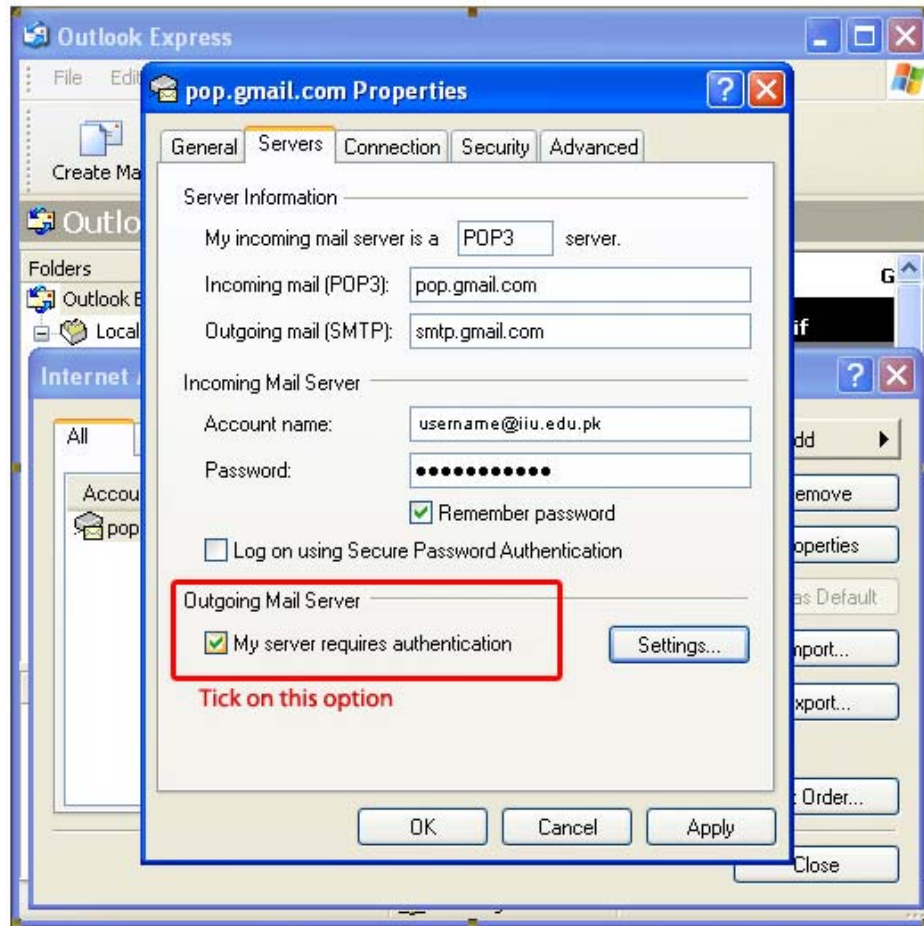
Outlook Express

File Edit

Create Ma

Outlo

Folders

Outlook E

Local

Internet

All

Accou

pop

G

if

dd

emove

operties

as Default

nport...

xport...

Order...

Close

pop.gmail.com Properties

General Servers Connection Security Advanced

Server Information

My incoming mail server is a POP3 server.

Incoming mail (POP3): pop.gmail.com

Outgoing mail (SMTP): smtp.gmail.com

Incoming Mail Server

Account name: username@iiu.edu.pk

Password: ●●●●●●●●●●●

Remember password

Log on using Secure Password Authentication

Outgoing Mail Server

My server requires authentication

Settings...

Tick on this option

OK Cancel Apply